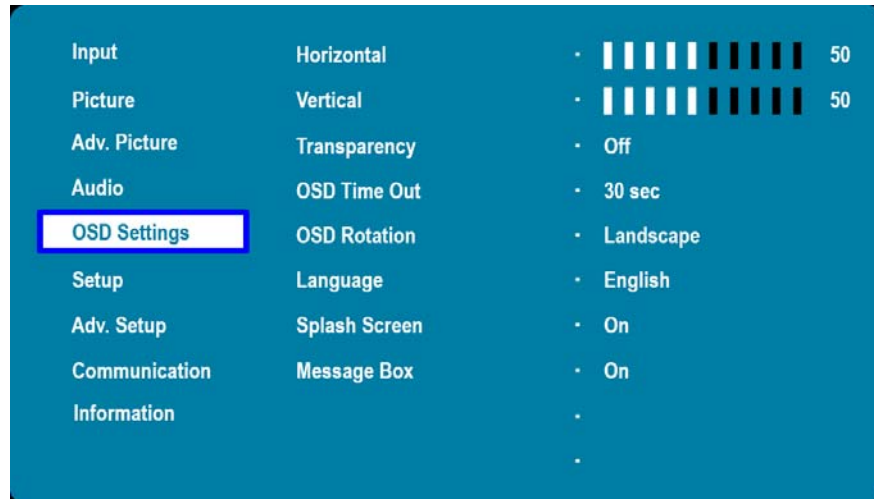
Input
Picture
Adv. Picture
Audio
OSD Settings
Setup
Adv. Setup
Communication
Information

Horizontal
Vertical
Transparency
OSD Time Out
OSD Rotation
Language
Splash Screen
Message Box

· 50
· 50
· Off
· 30 sec
· Landscape
· English
· On
· On
·
·